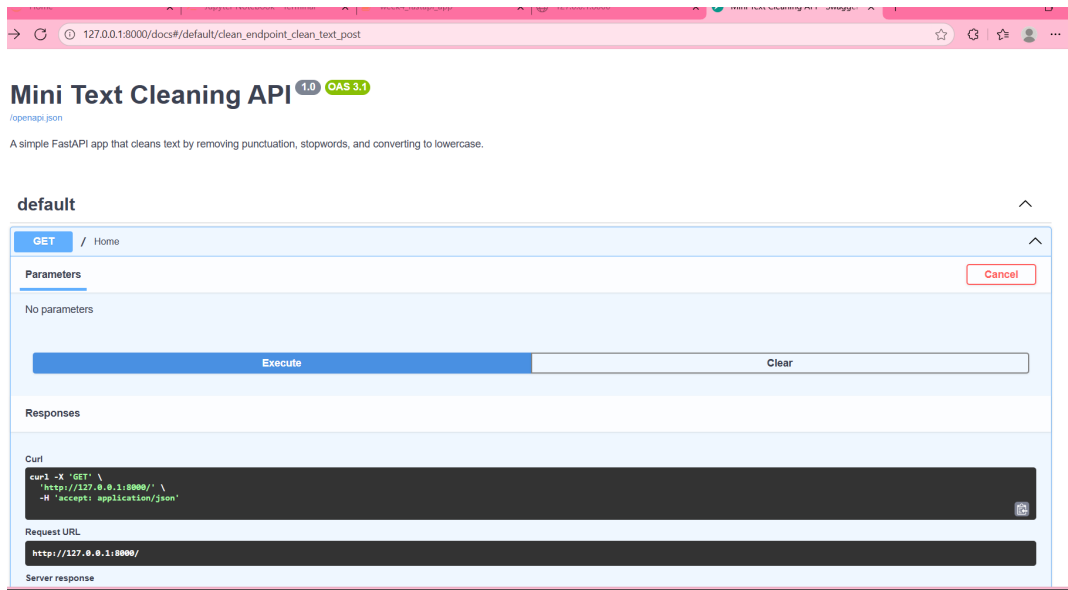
127.0.0.1:8000/docs#/default/clean_endpoint_clean_text_post

Mini Text Cleaning API 1.0 OAS 3.1
/openapi.json

A simple FastAPI app that cleans text by removing punctuation, stopwords, and converting to lowercase.

default

GET / Home

Parameters
Cancel

No parameters

Execute
Clear

Responses

Curl
curl -X 'GET' \
'http://127.0.0.1:8000/' \
-H 'accept: application/json'

Request URL
http://127.0.0.1:8000/

Server response